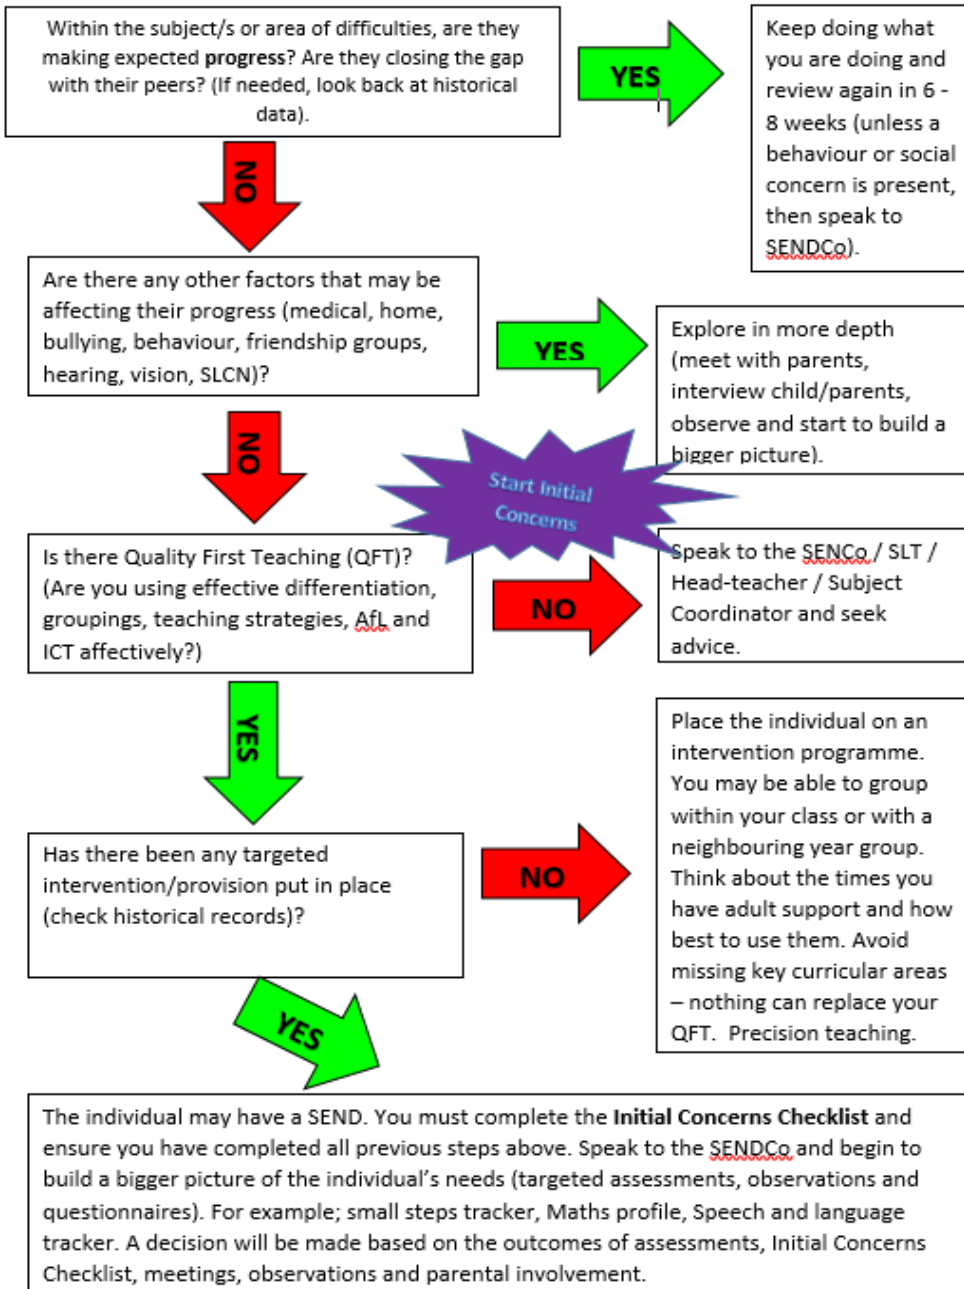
Within the subject/s or area of difficulties, are they making expected **progress**? Are they closing the gap with their peers? (If needed, look back at historical data).

YES

Keep doing what you are doing and review again in 6 - 8 weeks (unless a behaviour or social concern is present, then speak to SENDCo).

NO

Are there any other factors that may be affecting their progress (medical, home, bullying, behaviour, friendship groups, hearing, vision, SLCN)?

YES

Explore in more depth (meet with parents, interview child/parents, observe and start to build a bigger picture).

NO

Start Initial Concerns

Is there Quality First Teaching (QFT)? (Are you using effective differentiation, groupings, teaching strategies, AfL and ICT affectively?)

NO

Speak to the SENCo / SLT / Head-teacher / Subject Coordinator and seek advice.

YES

Has there been any targeted intervention/provision put in place (check historical records)?

NO

Place the individual on an intervention programme. You may be able to group within your class or with a neighbouring year group. Think about the times you have adult support and how best to use them. Avoid missing key curricular areas – nothing can replace your QFT. Precision teaching.

YES

The individual may have a SEND. You must complete the **Initial Concerns Checklist** and ensure you have completed all previous steps above. Speak to the SENDCo and begin to build a bigger picture of the individual's needs (targeted assessments, observations and questionnaires). For example; small steps tracker, Maths profile, Speech and language tracker. A decision will be made based on the outcomes of assessments, Initial Concerns Checklist, meetings, observations and parental involvement.